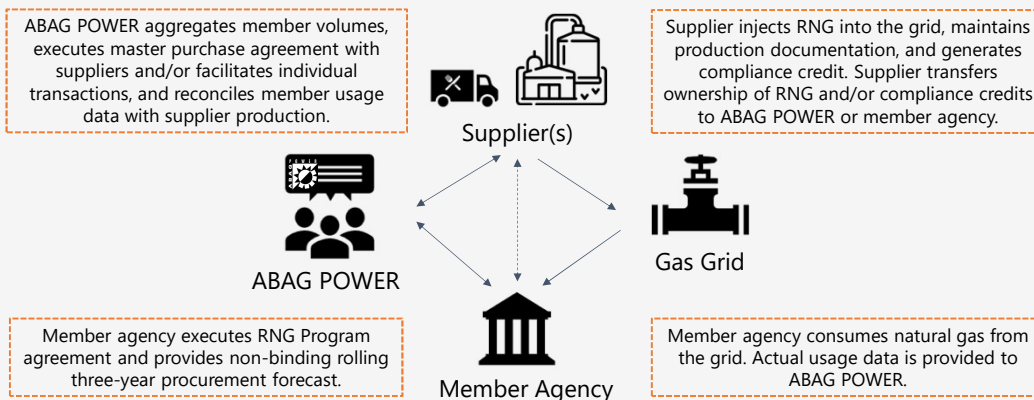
ABAG POWER aggregates member volumes, executes master purchase agreement with suppliers and/or facilitates individual transactions, and reconciles member usage data with supplier production.

Supplier(s)

Supplier injects RNG into the grid, maintains production documentation, and generates compliance credit. Supplier transfers ownership of RNG and/or compliance credits to ABAG POWER or member agency.

ABAG POWER

Gas Grid

Member agency executes RNG Program agreement and provides non-binding rolling three-year procurement forecast.

Member Agency

Member agency consumes natural gas from the grid. Actual usage data is provided to ABAG POWER.